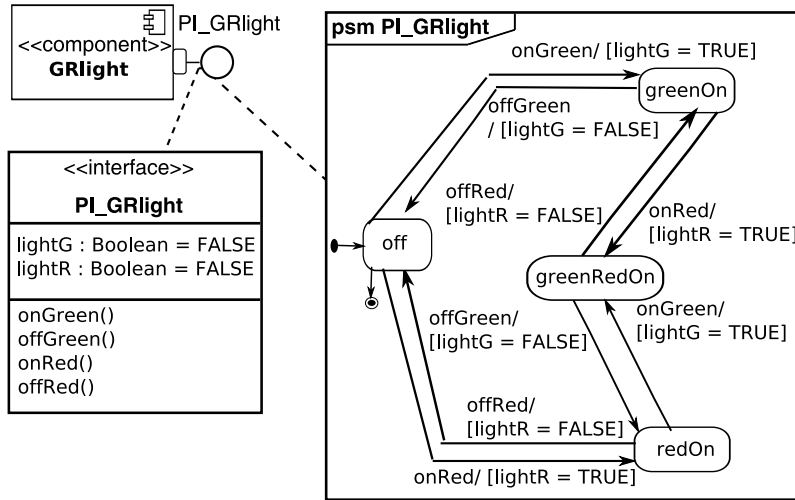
<<component>>
GRlight

PI_GRlight

<<interface>>
PI_GRlight

lightG : Boolean = FALSE
lightR : Boolean = FALSE

onGreen()
offGreen()
onRed()
offRed()

psm PI_GRlight

onGreen/ [lightG = TRUE]

greenOn

offGreen / [lightG = FALSE]

offRed/ [lightR = FALSE]

onRed/ [lightR = TRUE]

off

greenRedOn

onGreen/ [lightG = TRUE]

offGreen/ [lightG = FALSE]

offRed/ [lightR = FALSE]

redOn

onRed/ [lightR = TRUE]